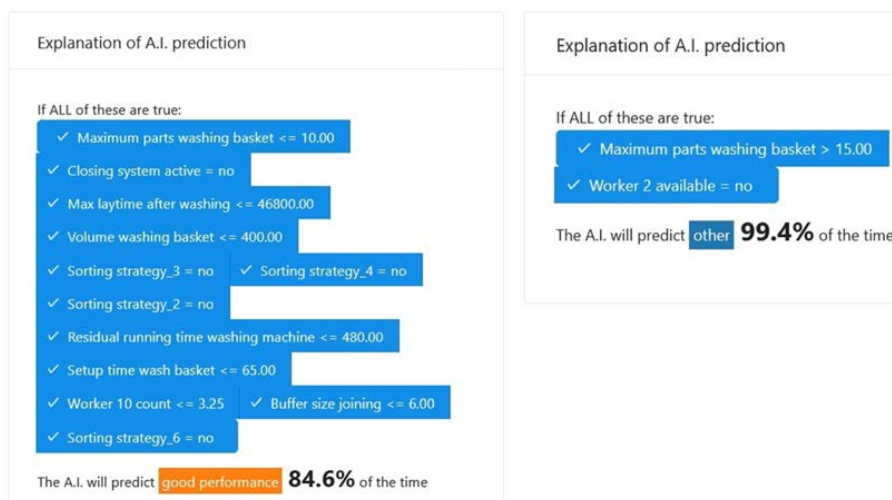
Explanation of A.I. prediction

If ALL of these are true:

✓ Maximum parts washing basket <= 10.00

✓ Closing system active = no

✓ Max laytime after washing <= 46800.00

✓ Volume washing basket <= 400.00

✓ Sorting strategy_3 = no ✓ Sorting strategy_4 = no

✓ Sorting strategy_2 = no

✓ Residual running time washing machine <= 480.00

✓ Setup time wash basket <= 65.00

✓ Worker 10 count <= 3.25 ✓ Buffer size joining <= 6.00

✓ Sorting strategy_6 = no

The A.I. will predict good performance 84.6% of the time

Explanation of A.I. prediction

If ALL of these are true:

✓ Maximum parts washing basket > 15.00

✓ Worker 2 available = no

The A.I. will predict other 99.4% of the time